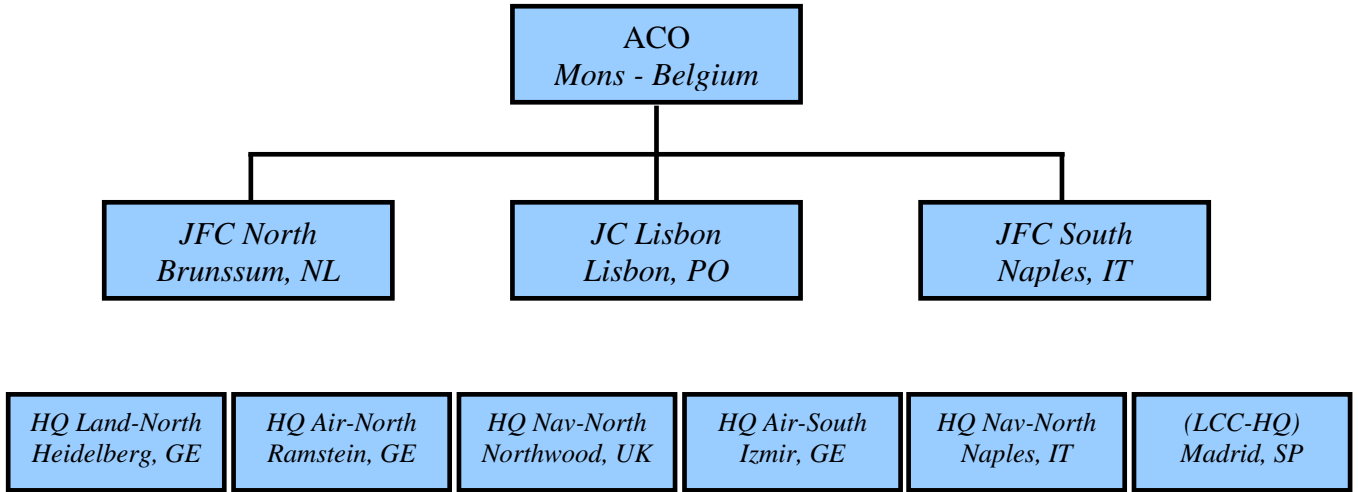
ACO
Mons - Belgium

JFC North
Brunssum, NL

JC Lisbon
Lisbon, PO

JFC South
Naples, IT

HQ Land-North
Heidelberg, GE

HQ Air-North
Ramstein, GE

HQ Nav-North
Northwood, UK

HQ Air-South
Izmir, GE

HQ Nav-North
Naples, IT

(LCC-HQ)
Madrid, SP